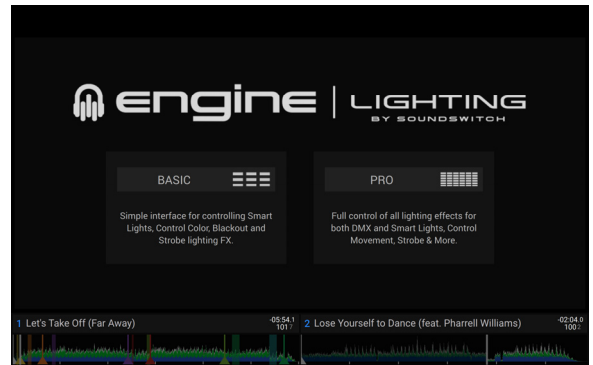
engine | LIGHTING
BY SOUNDSWITCH

BASIC

Simple interface for controlling Smart Lights, Control Color, Blackout and Strobe lighting FX.

PRO

Full control of all lighting effects for both DMX and Smart Lights, Control Movement, Strobe & More.

1 Let's Take Off (Far Away) -05:54.1 101

2 Lose Yourself to Dance (feat. Pharrell Williams) -02:04.0 100